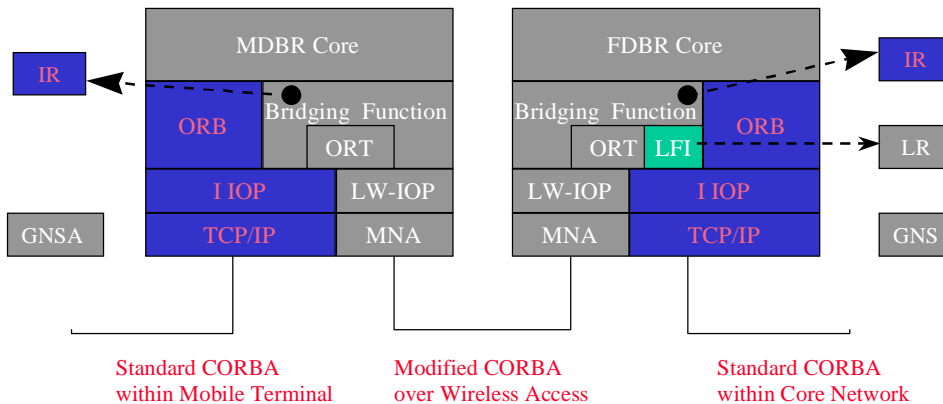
IR

GNSA

MDBR Core

ORB

Bridging Function

ORT

I IOP

LW-IOP

TCP/IP

MNA

FDBR Core

Bridging Function

ORT

LFI

ORB

LW-IOP

I IOP

MNA

TCP/IP

IR

LR

GNS

Standard CORBA
within Mobile Terminal

Modified CORBA
over Wireless Access

Standard CORBA
within Core Network